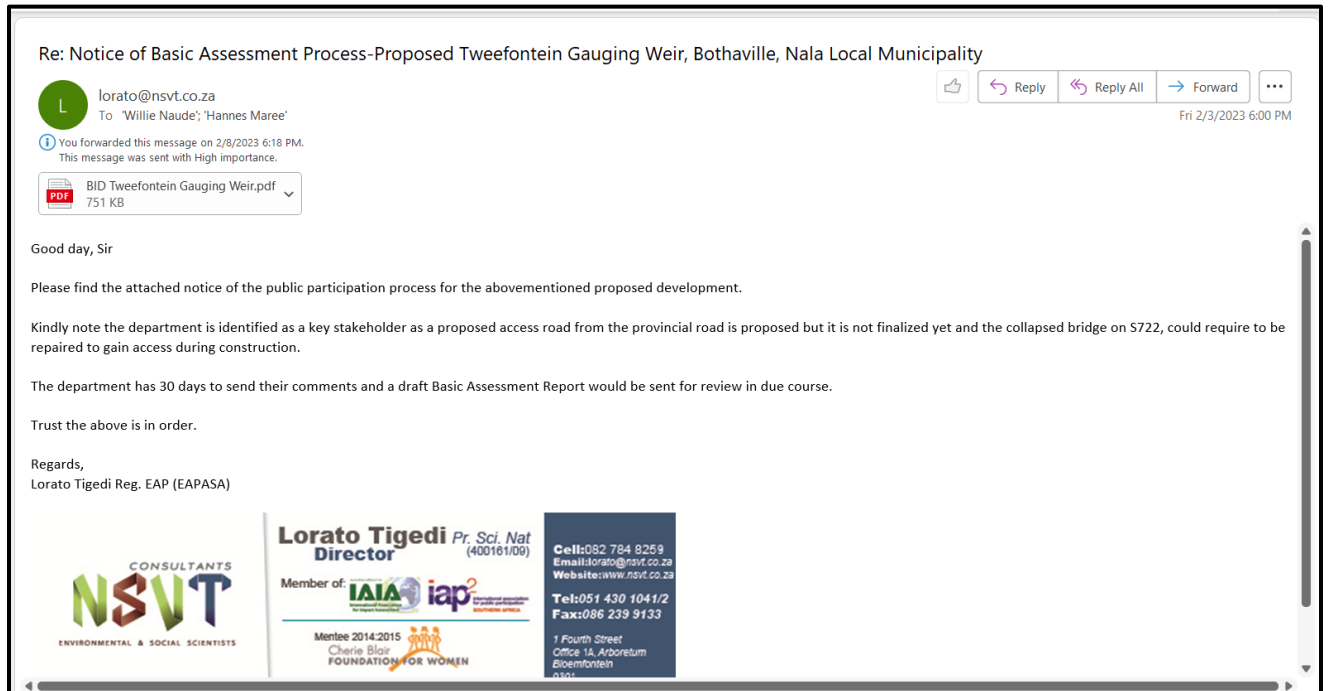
Re: Notice of Basic Assessment Process-Proposed Tweefontein Gauging Weir, Bothaville, Nala Local Municipality

L

lorato@nsvt.co.za
To 'Willie Naude'; 'Hannes Maree'

Reply Reply All Forward ...

Fri 2/3/2023 6:00 PM

You forwarded this message on 2/8/2023 6:18 PM.
This message was sent with High importance.

BID Tweefontein Gauging Weir.pdf
751 KB

Good day, Sir

Please find the attached notice of the public participation process for the abovementioned proposed development.

Kindly note the department is identified as a key stakeholder as a proposed access road from the provincial road is proposed but it is not finalized yet and the collapsed bridge on S722, could require to be repaired to gain access during construction.

The department has 30 days to send their comments and a draft Basic Assessment Report would be sent for review in due course.

Trust the above is in order.

Regards,
Lorato Tigedi Reg. EAP (EAPASA)

CONSULTANTS
NSVT
ENVIRONMENTAL & SOCIAL SCIENTISTS

Lorato Tigedi Pr. Sci. Nat
Director (400161/09)

Member of: IAIA International Association for Impact Assessment iap² International association for public participation SOUTHERN AFRICA

Mentee 2014:2015
Cherie Blair
FOUNDATION FOR WOMEN

Cell:082 784 8259
Email:lorato@nsvt.co.za
Website:www.nsvt.co.za

Tel:051 430 1041/2
Fax:086 239 9133

1 Fourth Street
Office 1A, Arboretum
Bloemfontein
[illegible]